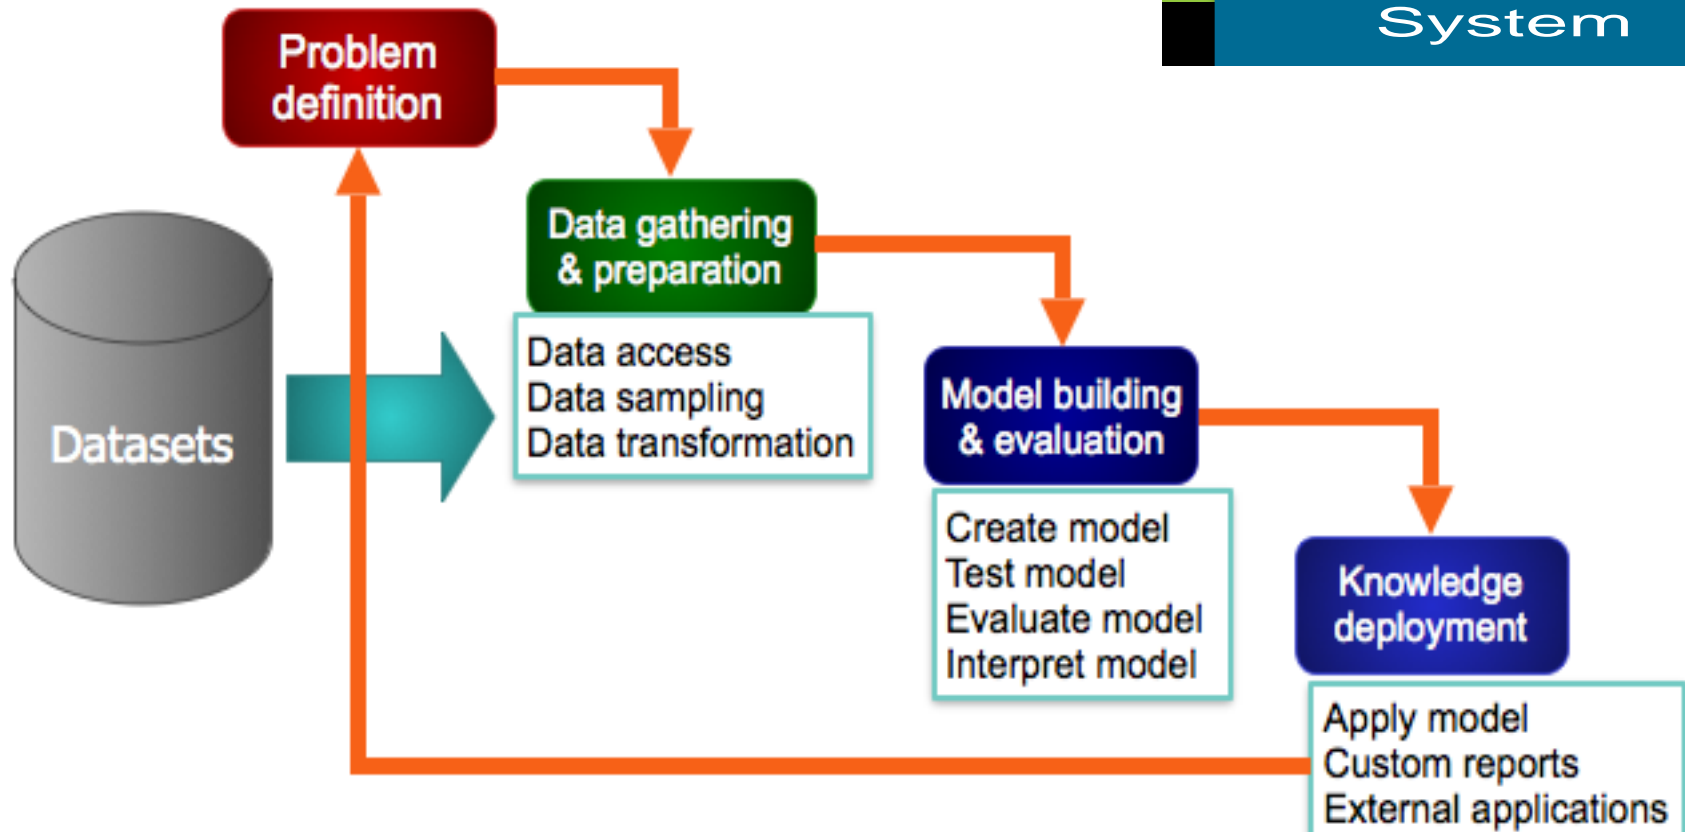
System

Problem definition

Datasets

Data gathering & preparation

Data access
Data sampling
Data transformation

Model building & evaluation

Create model
Test model
Evaluate model
Interpret model

Knowledge deployment

Apply model
Custom reports
External applications